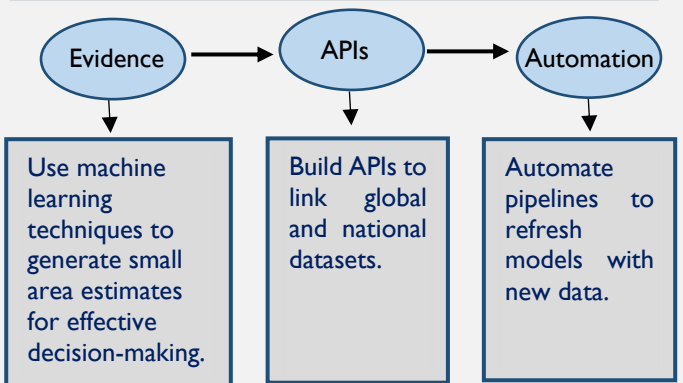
Evidence

APIs

Automation

Use machine learning techniques to generate small area estimates for effective decision-making.

Build APIs to link global and national datasets.

Automate pipelines to refresh models with new data.